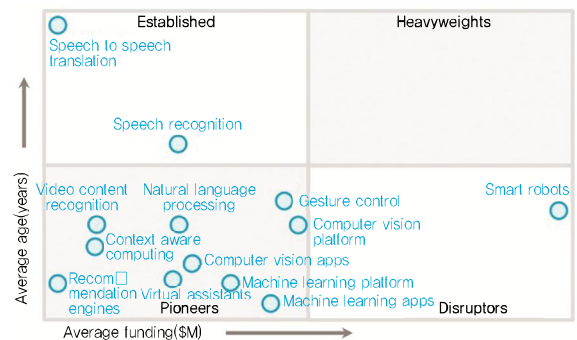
Established

Heavyweights

Speech to speech translation

Speech recognition

Video content recognition

Natural language processing

Gesture control

Smart robots

Computer vision platform

Context aware computing

Computer vision apps

Recom□mendation engines

Virtual assistants

Machine learning platform

Machine learning apps

Pioneers

Disruptors

Average age(years)

Average funding($M)